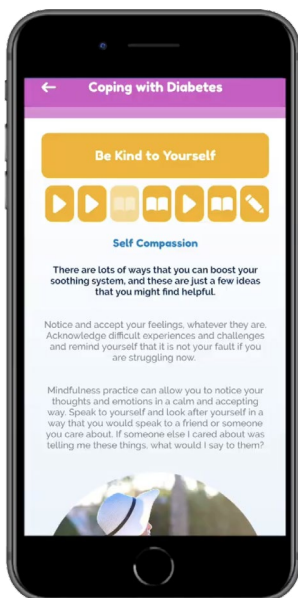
Coping with Diabetes

Be Kind to Yourself

Self Compassion

There are lots of ways that you can boost your soothing system, and these are just a few ideas that you might find helpful.

Notice and accept your feelings, whatever they are. Acknowledge difficult experiences and challenges and remind yourself that it is not your fault if you are struggling now.

Mindfulness practice can allow you to notice your thoughts and emotions in a calm and accepting way. Speak to yourself and look after yourself in a way that you would speak to a friend or someone you care about. If someone else I cared about was telling me these things, what would I say to them?